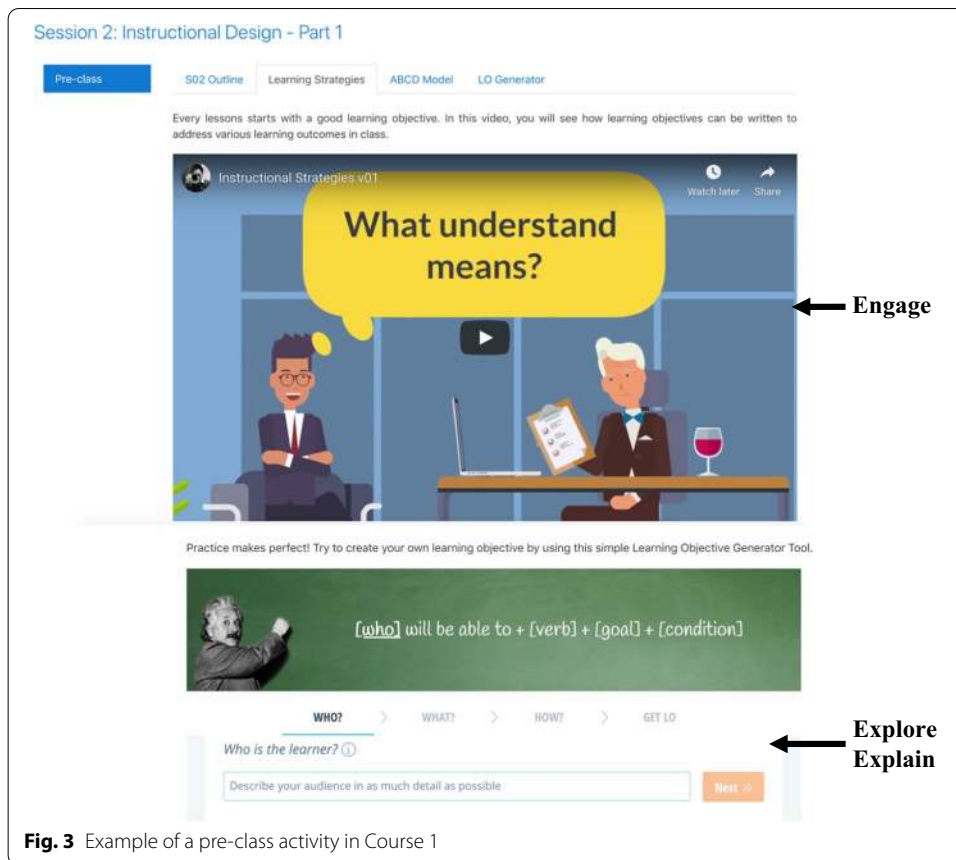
Session 2: Instructional Design - Part 1

Pre-class

S02 Outline | Learning Strategies | ABCD Model | LO Generator

Every lessons starts with a good learning objective. In this video, you will see how learning objectives can be written to address various learning outcomes in class.

Instructional Strategies v01

Watch later  Share

What understand means?

Engage

Practice makes perfect! Try to create your own learning objective by using this simple Learning Objective Generator Tool.

[who] will be able to + [verb] + [goal] + [condition]

WHO?  WHAT?  HOW?  GET LO

Who is the learner? ⓘ

Describe your audience in as much detail as possible

Next »

Explore
Explain

**Fig. 3** Example of a pre-class activity in Course 1